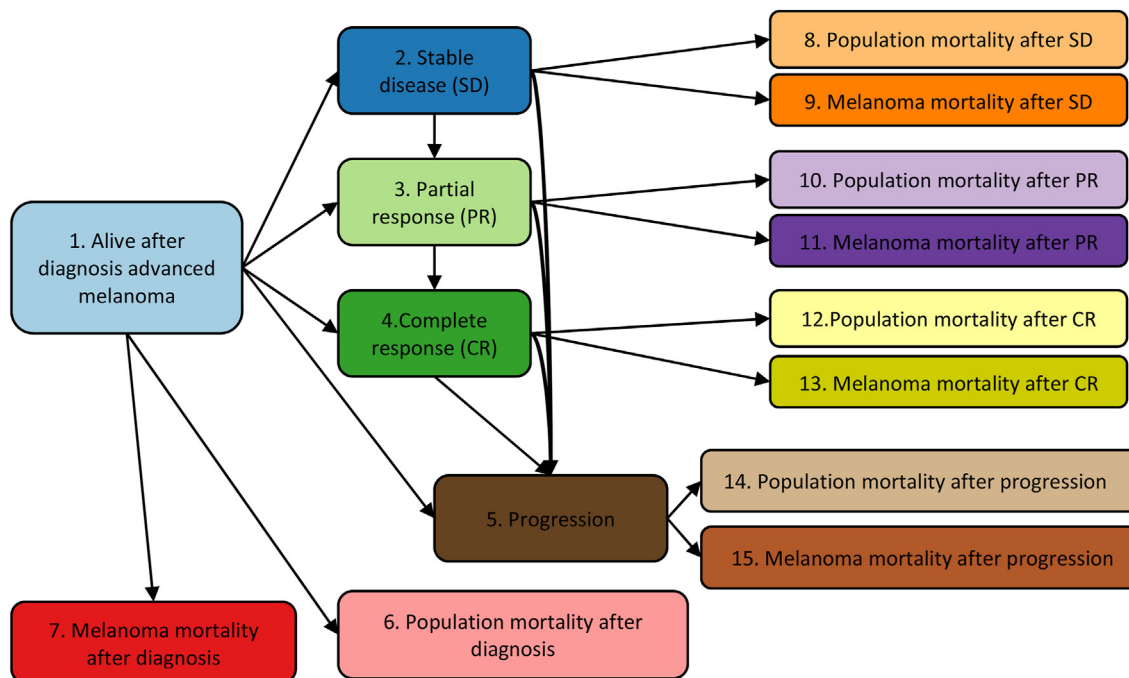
1. Alive after diagnosis advanced melanoma

2. Stable disease (SD)

3. Partial response (PR)

4.Complete response (CR)

5. Progression

6. Population mortality after diagnosis

7. Melanoma mortality after diagnosis

8. Population mortality after SD

9. Melanoma mortality after SD

10. Population mortality after PR

11. Melanoma mortality after PR

12.Population mortality after CR

13. Melanoma mortality after CR

14. Population mortality after progression

15. Melanoma mortality after progression